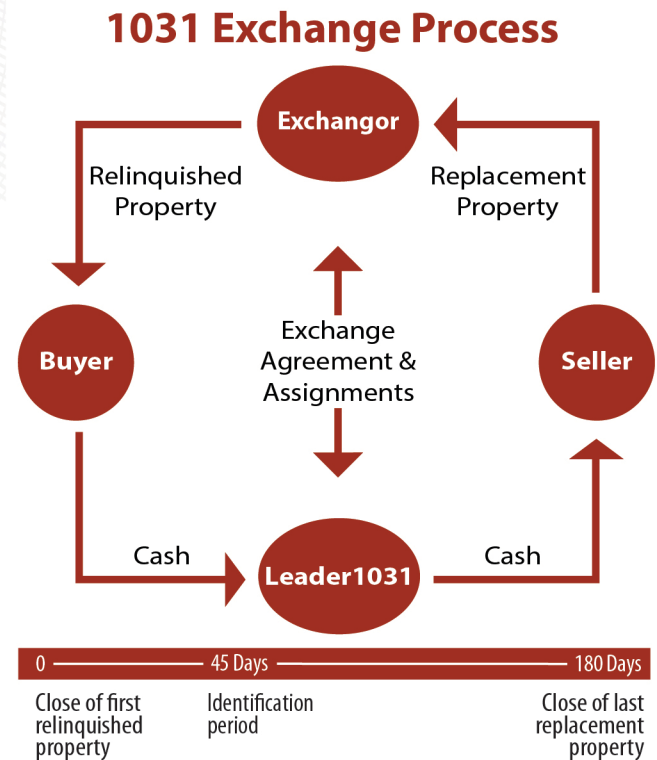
1031 Exchange Process

Exchangor

Relinquished Property

Replacement Property

Buyer

Exchange Agreement & Assignments

Seller

Cash

Leader1031

Cash

0

45 Days

180 Days

Close of first relinquished property

Identification period

Close of last replacement property